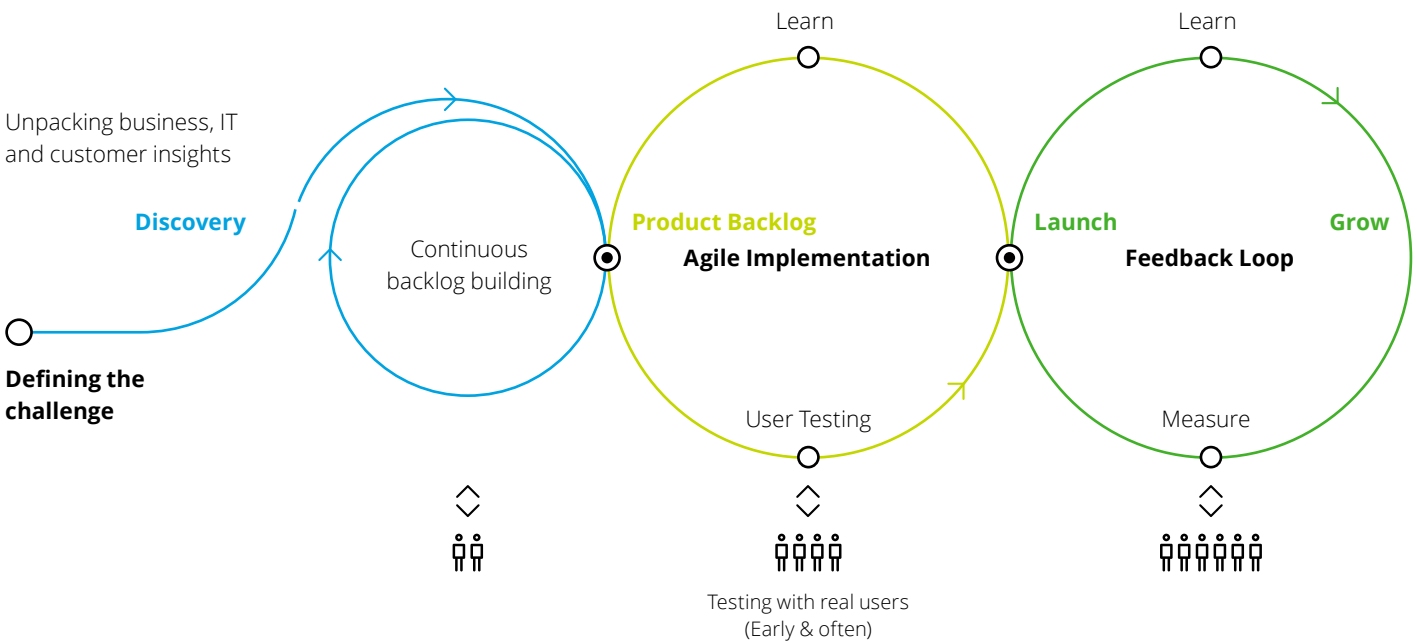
Learn

Learn

Unpacking business, IT and customer insights

Discovery

Continuous backlog building

Product Backlog

Agile Implementation

Launch

Grow

Feedback Loop

Defining the challenge

User Testing

Measure

Testing with real users (Early & often)